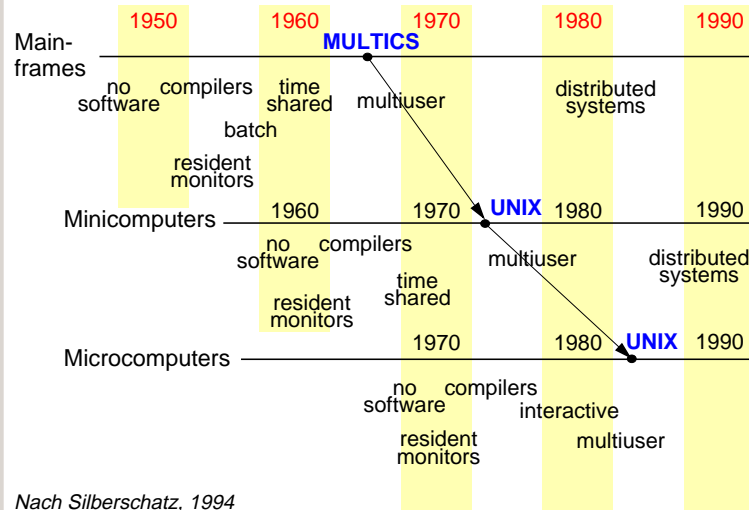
1950 1960 1970 1980 1990

Mainframes

MULTICS

no software

compilers

time shared

multiuser

distributed systems

batch

resident monitors

Minicomputers

1960 1970 UNIX 1980 1990

no software

compilers

multiuser

distributed systems

time shared

resident monitors

Microcomputers

1970 1980 UNIX 1990

no software

compilers

interactive

multiuser

resident monitors

Nach Silberschatz, 1994